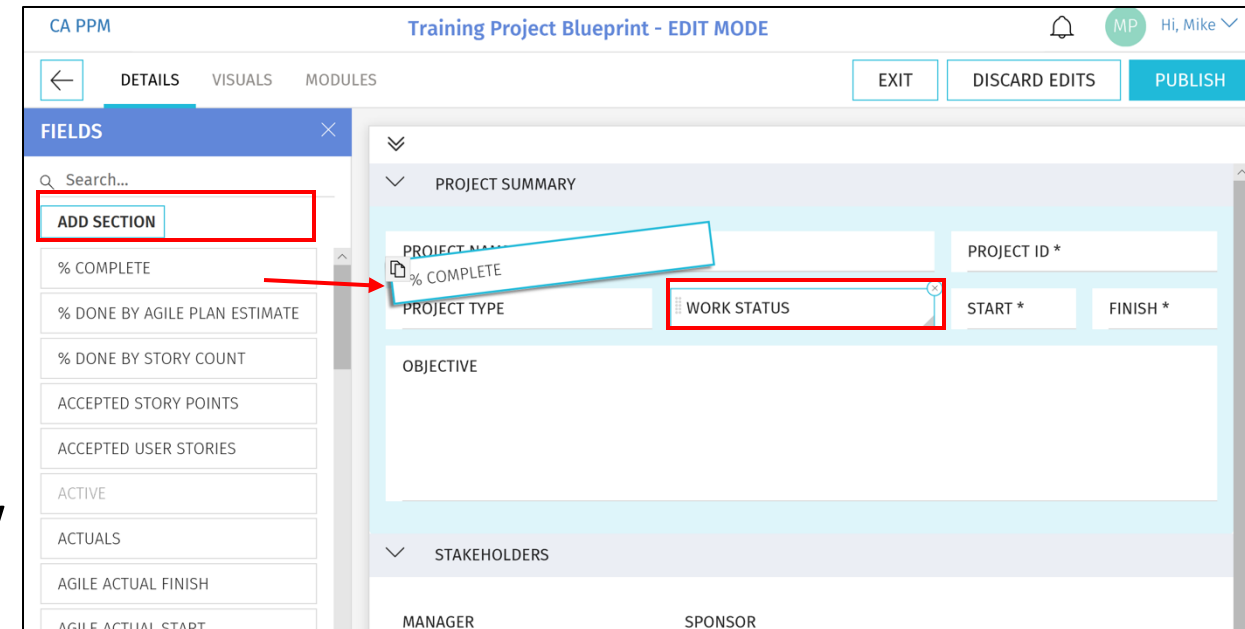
CA PPM

Training Project Blueprint - EDIT MODE

MP Hi, Mike

DETAILS VISUALS MODULES

EXIT DISCARD EDITS PUBLISH

FIELDS

Search...

ADD SECTION

% COMPLETE

% DONE BY AGILE PLAN ESTIMATE

% DONE BY STORY COUNT

ACCEPTED STORY POINTS

ACCEPTED USER STORIES

ACTIVE

ACTUALS

AGILE ACTUAL FINISH

AGILE ACTUAL START

PROJECT SUMMARY

PROJECT NA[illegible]

% COMPLETE

PROJECT ID *

PROJECT TYPE

WORK STATUS

START *

FINISH *

OBJECTIVE

STAKEHOLDERS

MANAGER

SPONSOR